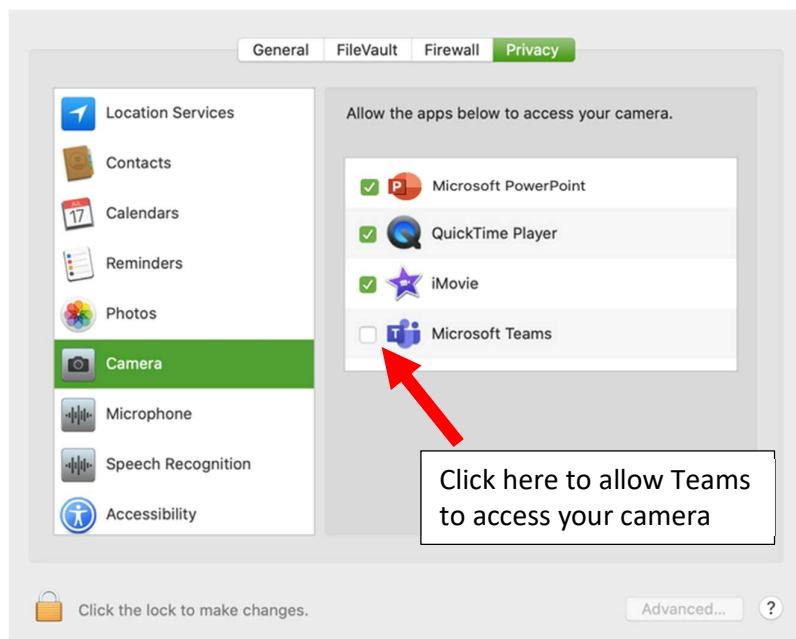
General FileVault Firewall Privacy

Location Services
Contacts
JUL 17 Calendars
Reminders
Photos
Camera
Microphone
Speech Recognition
Accessibility

Allow the apps below to access your camera.

Microsoft PowerPoint
QuickTime Player
iMovie
Microsoft Teams

Click here to allow Teams to access your camera

Click the lock to make changes.

Advanced...

?